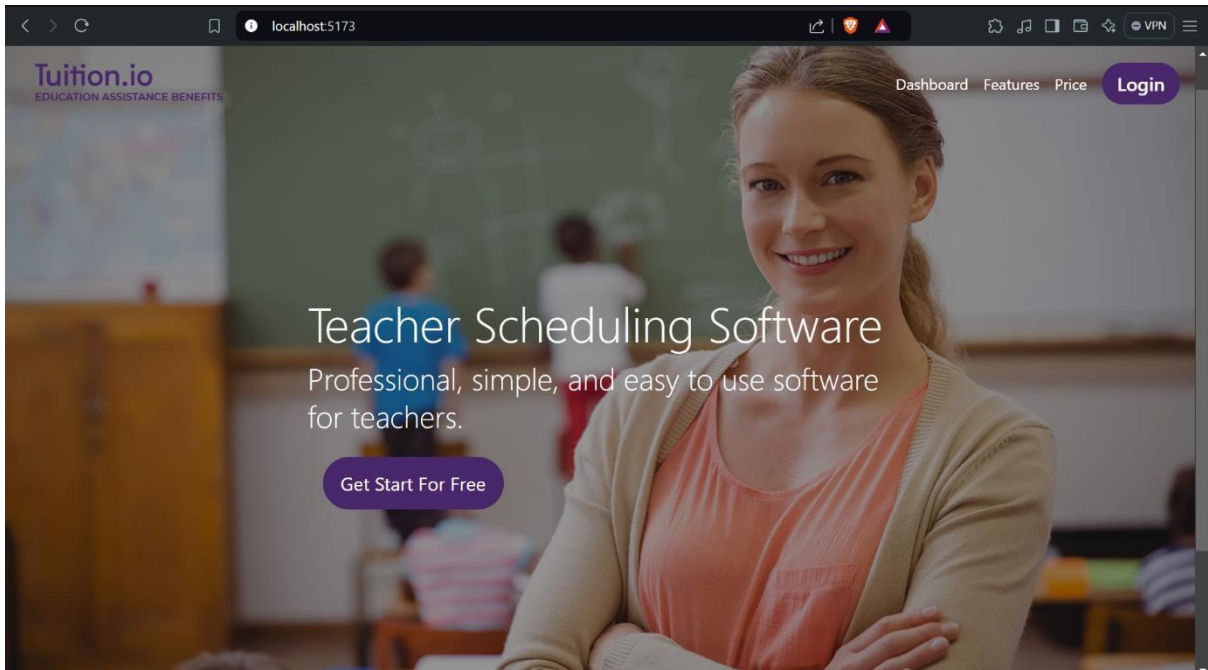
localhost:5173

VPN

Tuition.io
EDUCATION ASSISTANCE BENEFITS

Dashboard Features Price Login

Teacher Scheduling Software

Professional, simple, and easy to use software for teachers.

Get Start For Free